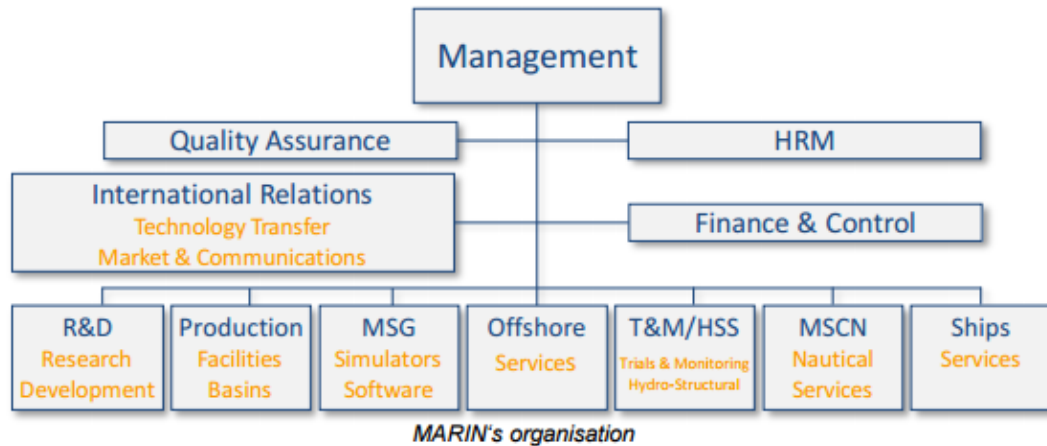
Management

Quality Assurance

HRM

International Relations
Technology Transfer
Market & Communications

Finance & Control

R&D
Research
Development

Production
Facilities
Basins

MSG
Simulators
Software

Offshore
Services

T&M/HSS
Trials & Monitoring
Hydro-Structural

MSCN
Nautical
Services

Ships
Services

MARIN's organisation